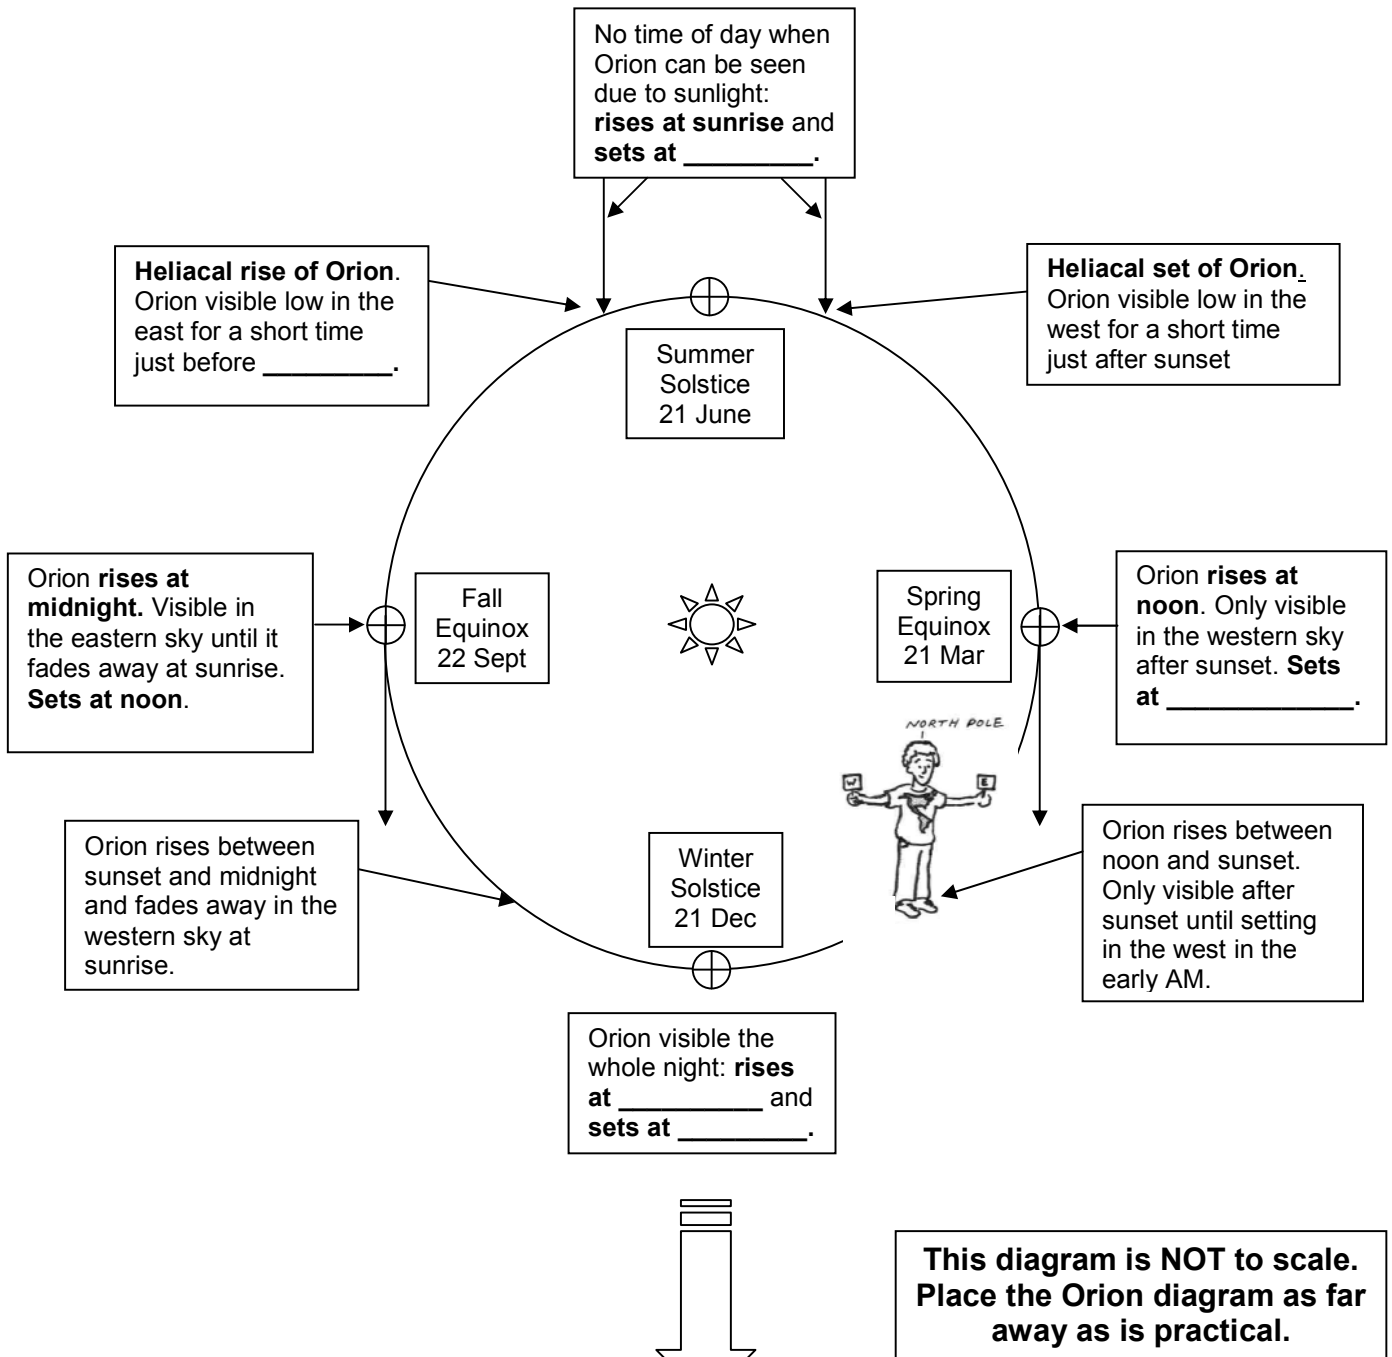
No time of day when Orion can be seen due to sunlight: **rises at sunrise** and **sets at _________.**

**Heliacal rise of Orion**. Orion visible low in the east for a short time just before **_________.**

**Heliacal set of Orion**. Orion visible low in the west for a short time just after sunset

Summer Solstice 21 June

Orion **rises at midnight.** Visible in the eastern sky until it fades away at sunrise. **Sets at noon**.

Fall Equinox 22 Sept

Spring Equinox 21 Mar

Orion **rises at noon**. Only visible in the western sky after sunset. **Sets at _____________.**

NORTH POLE

W

E

Orion rises between sunset and midnight and fades away in the western sky at sunrise.

Winter Solstice 21 Dec

Orion rises between noon and sunset. Only visible after sunset until setting in the west in the early AM.

Orion visible the whole night: **rises at __________** and **sets at _________.**

**This diagram is NOT to scale. Place the Orion diagram as far away as is practical.**